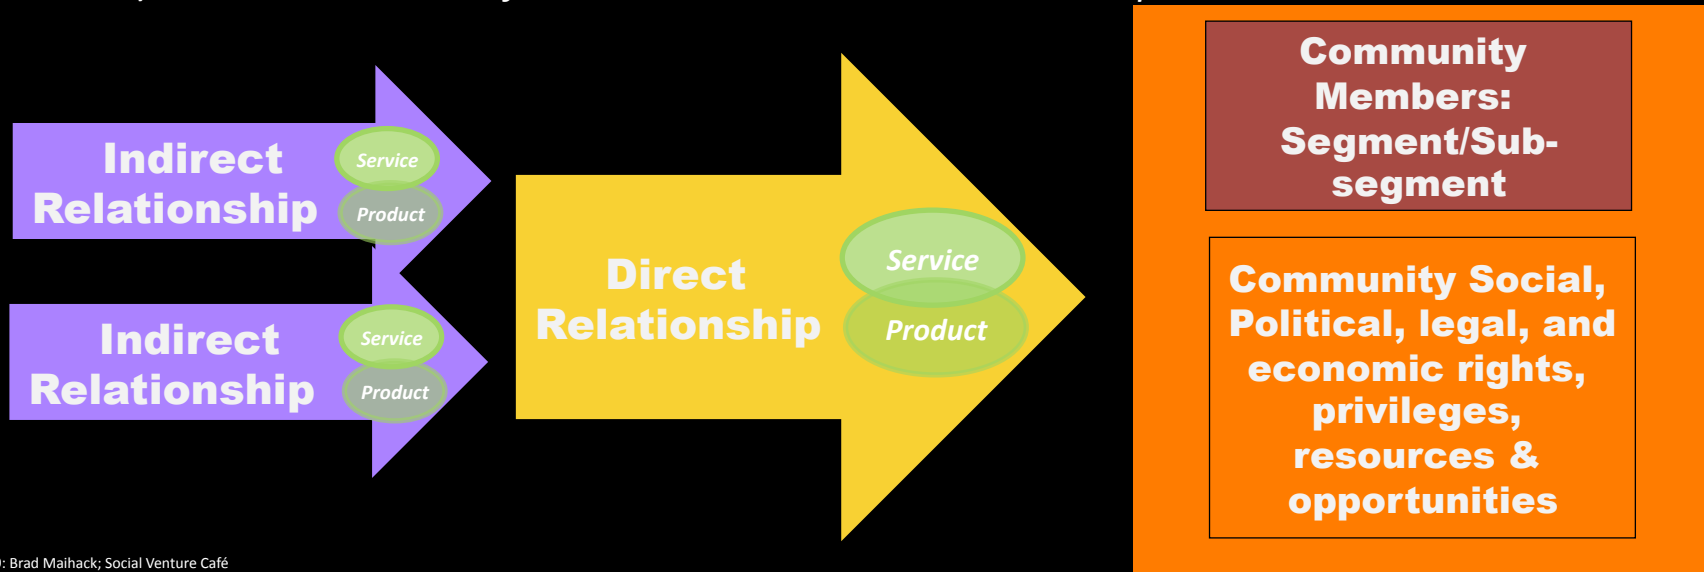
Indirect Relationship

Service

Product

Indirect Relationship

Service

Product

Direct Relationship

Service

Product

Community Members: Segment/Subsegment

Community Social, Political, legal, and economic rights, privileges, resources & opportunities

): Brad Maihack; Social Venture Café